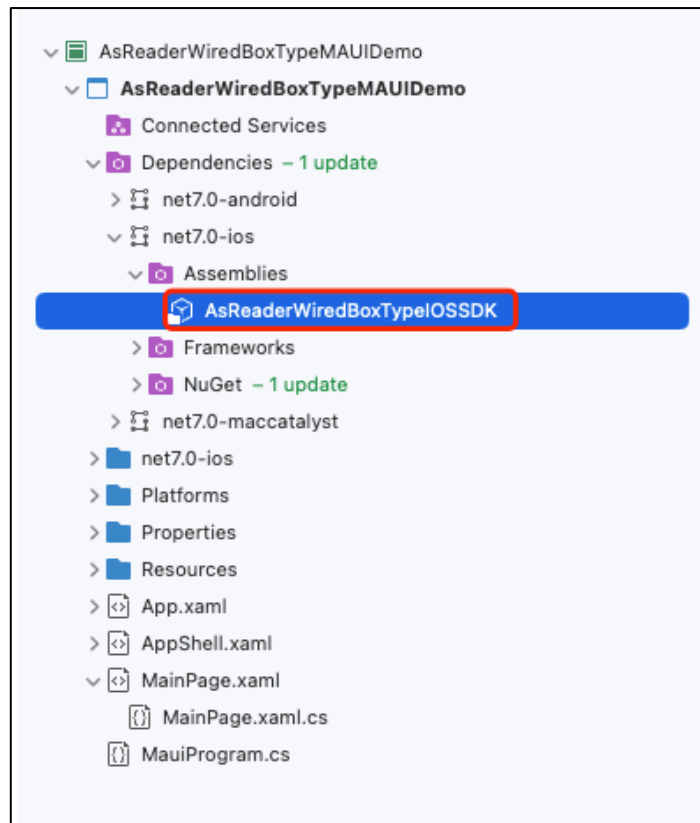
AsReaderWiredBoxTypeMAUIDemo
AsReaderWiredBoxTypeMAUIDemo
Connected Services
Dependencies – 1 update
net7.0-android
net7.0-ios
Assemblies
AsReaderWiredBoxTypeIOSSDK
Frameworks
NuGet – 1 update
net7.0-maccatalyst
net7.0-ios
Platforms
Properties
Resources
App.xaml
AppShell.xaml
MainPage.xaml
MainPage.xaml.cs
MauiProgram.cs